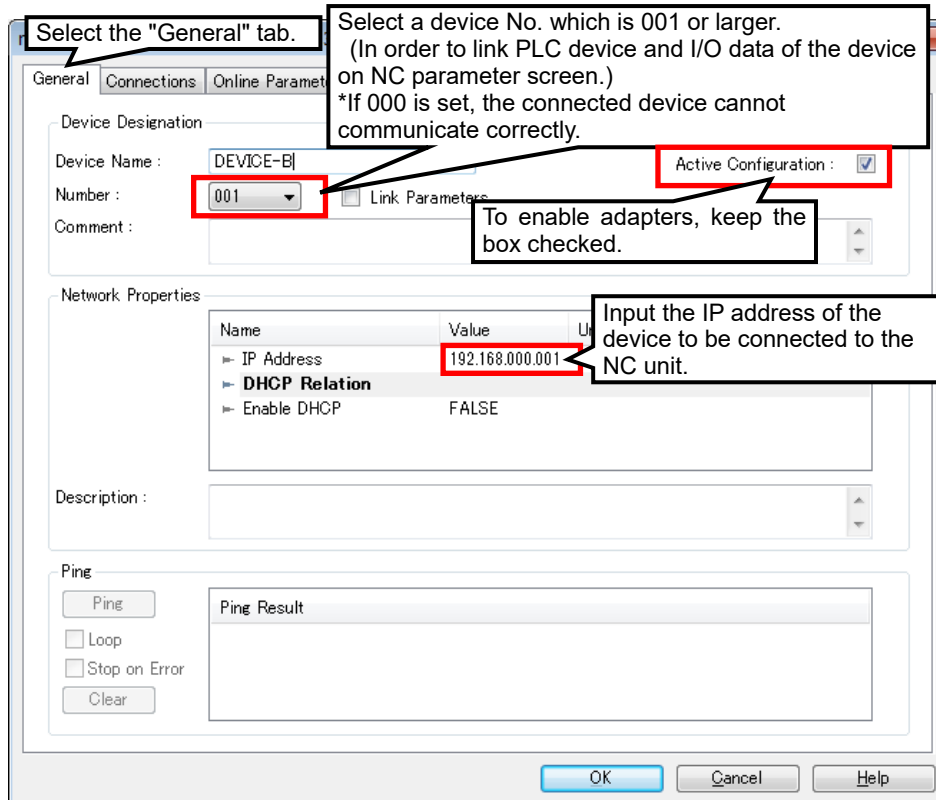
Select the "General" tab.

Select a device No. which is 001 or larger.
(In order to link PLC device and I/O data of the device on NC parameter screen.)
*If 000 is set, the connected device cannot communicate correctly.

General | Connections | Online Paramete

Device Designation

Device Name : DEVICE-B

Number : 001

Link Parameters

Active Configuration :

To enable adapters, keep the box checked.

Comment :

Network Properties

Input the IP address of the device to be connected to the NC unit.

| Name | Value | U |
|---|---|---|
| IP Address | 192.168.000.001 | |
| DHCP Relation | | |
| Enable DHCP | FALSE | |

Description :

Ping

Ping

Ping Result

Loop

Stop on Error

Clear

OK | Cancel | Help